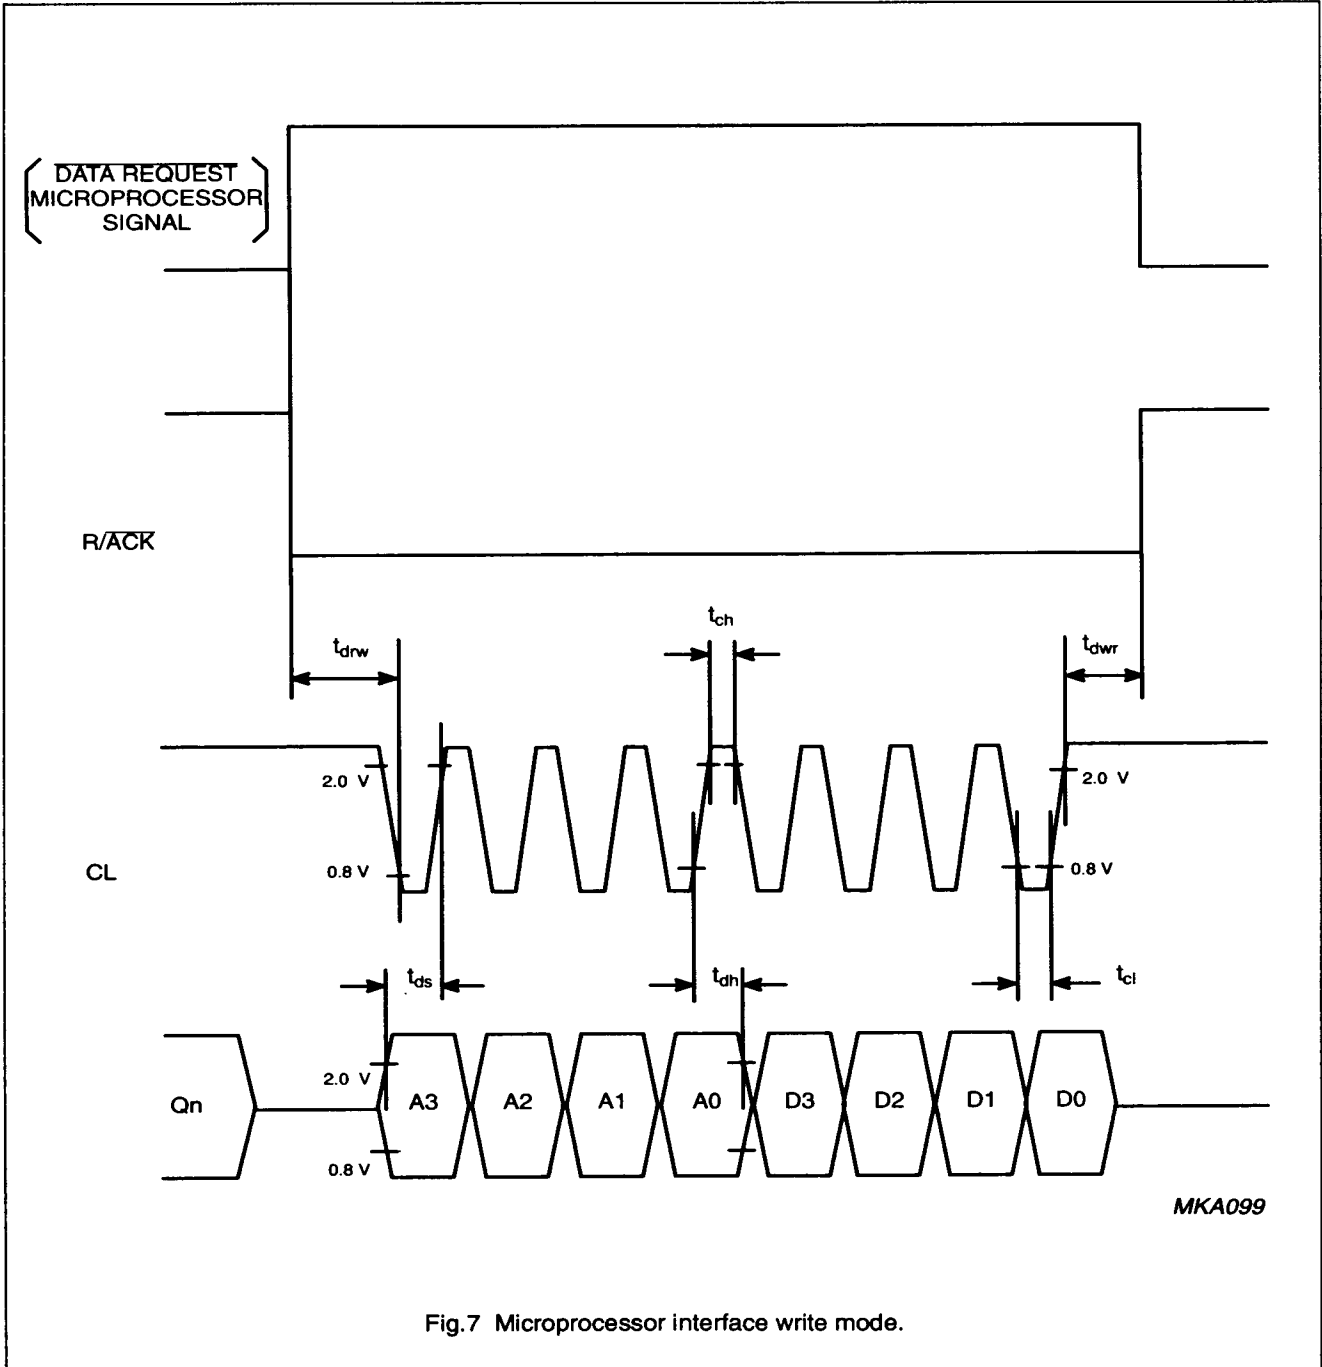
( $\overline{\text{DATA REQUEST}}$ MICROPROCESSOR SIGNAL )

R/$\overline{\text{ACK}}$

$t_{drw}$

$t_{ch}$

$t_{dwr}$

2.0 V

0.8 V

CL

2.0 V

0.8 V

$t_{ds}$

$t_{dh}$

$t_{cl}$

2.0 V

Qn

0.8 V

A3 A2 A1 A0 D3 D2 D1 D0

MKA099

Fig.7 Microprocessor interface write mode.